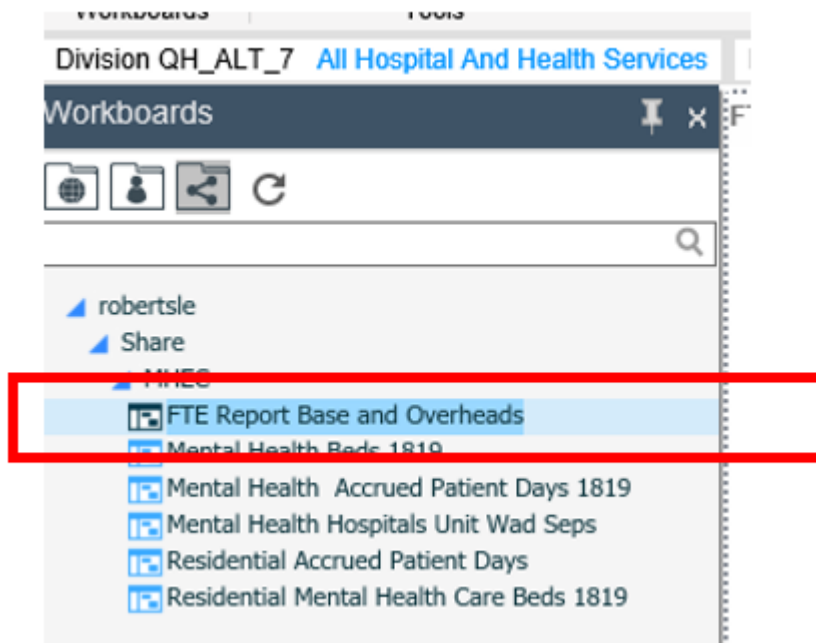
Workboards Tools

Division QH_ALT_7 All Hospital And Health Services

Workboards

robertsle
Share
MHEC
FTE Report Base and Overheads
Mental Health Beds 1819
Mental Health  Accrued Patient Days 1819
Mental Health Hospitals Unit Wad Seps
Residential Accrued Patient Days
Residential Mental Health Care Beds 1819